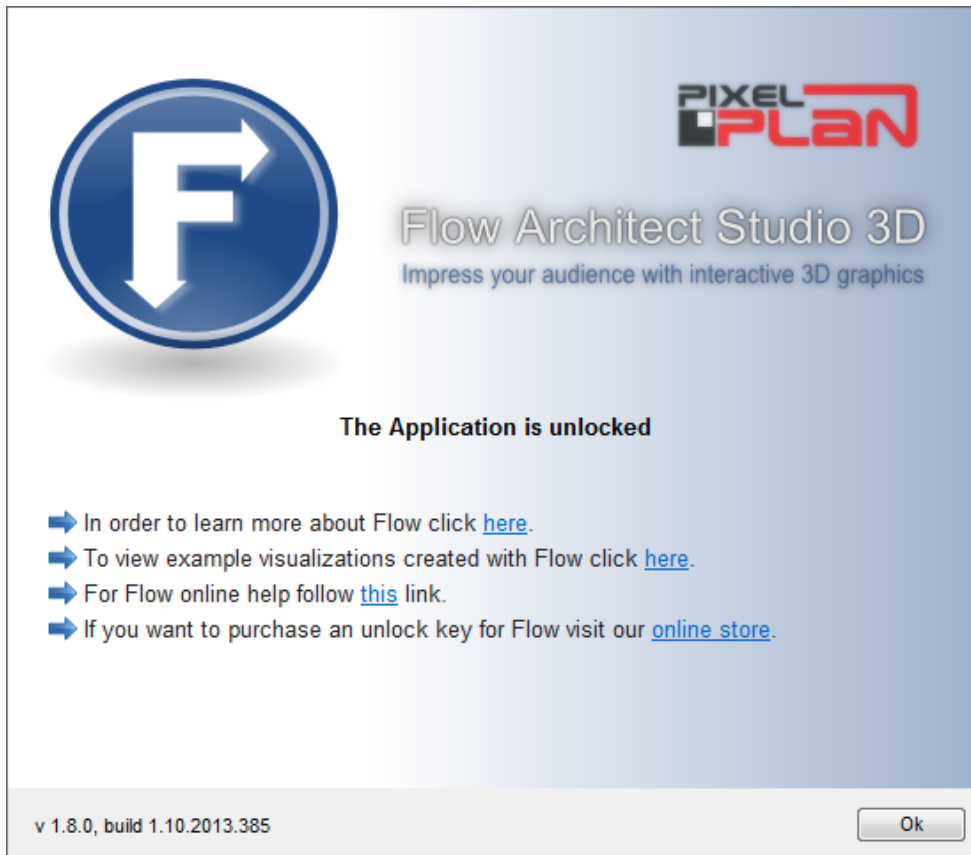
F

PIXEL PLAN

Flow Architect Studio 3D
Impress your audience with interactive 3D graphics

The Application is unlocked

In order to learn more about Flow click here.
To view example visualizations created with Flow click here.
For Flow online help follow this link.
If you want to purchase an unlock key for Flow visit our online store.

v 1.8.0, build 1.10.2013.385

Ok